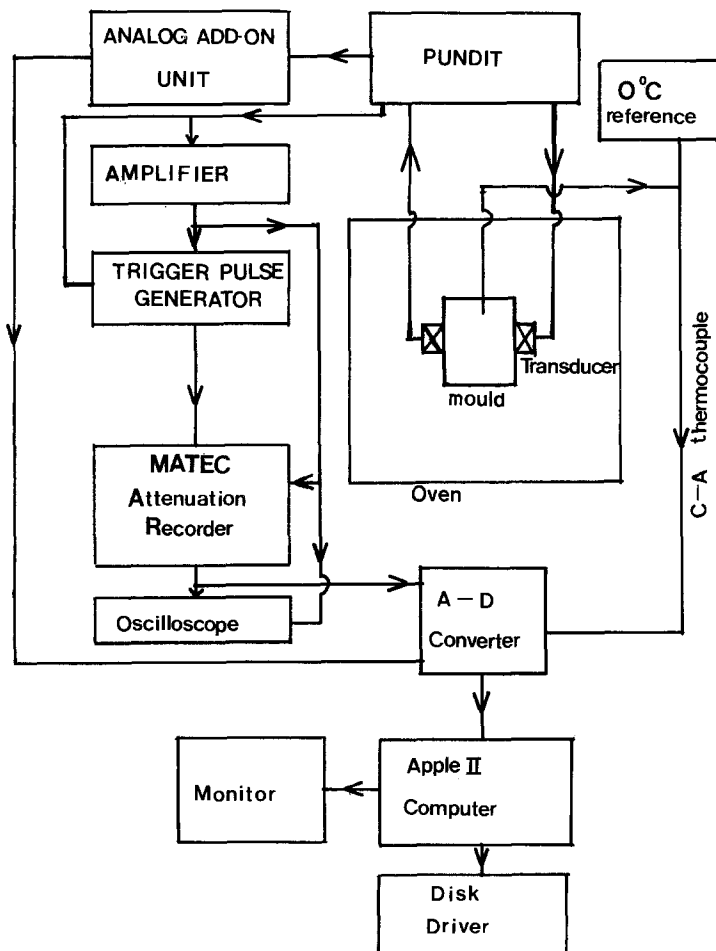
ANALOG ADD-ON UNIT

PUNDIT

O°C reference

AMPLIFIER

TRIGGER PULSE GENERATOR

Transducer

mould

C–A thermocouple

MATEC Attenuation Recorder

Oven

Oscilloscope

A – D Converter

Monitor

Apple II Computer

Disk Driver